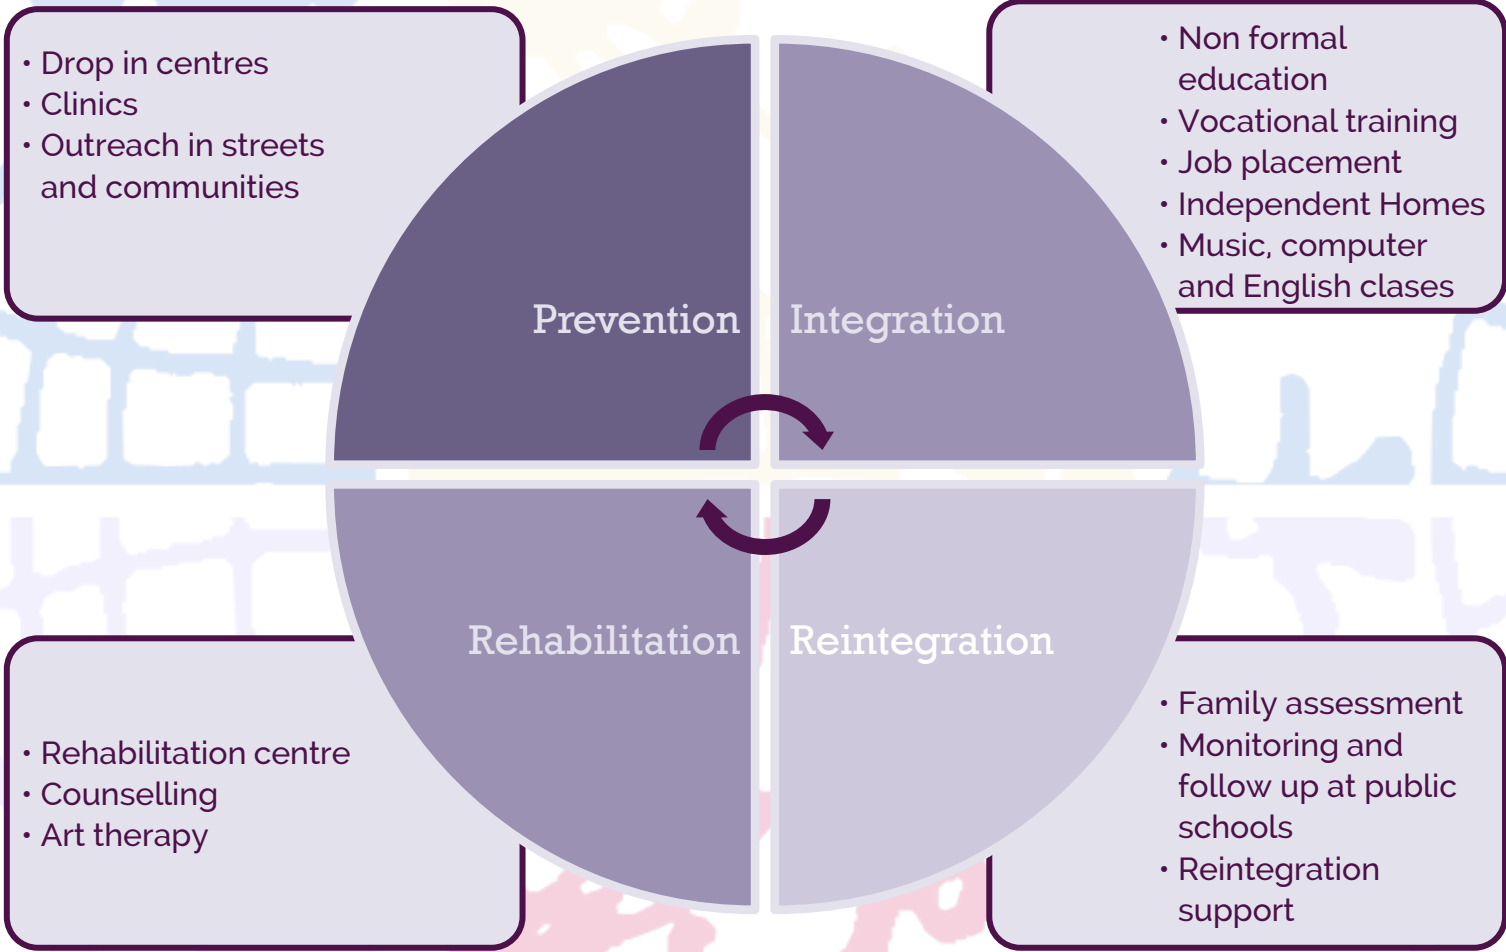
• Drop in centres
• Clinics
• Outreach in streets and communities

• Non formal education
• Vocational training
• Job placement
• Independent Homes
• Music, computer and English clases

Prevention

Integration

Rehabilitation

Reintegration

• Rehabilitation centre
• Counselling
• Art therapy

• Family assessment
• Monitoring and follow up at public schools
• Reintegration support